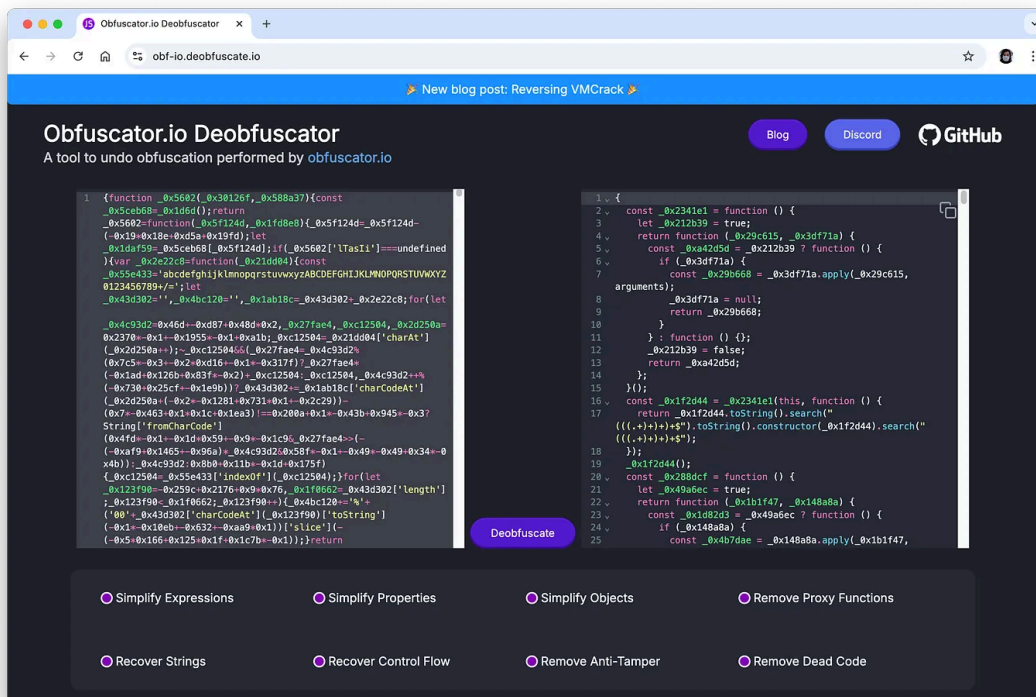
Obfuscator.io Deobfuscator ×

obf-io.deobfuscate.io

🎉 New blog post: Reversing VMCrack 🎉

Obfuscator.io Deobfuscator

A tool to undo obfuscation performed by obfuscator.io

Blog

Discord

GitHub

1 {function _0x5602(_0x30126f,_0x588a37){const _0x5ceb68=_0x1d6d();return _0x5602=function(_0x5f124d,_0x1fd8e8){_0x5f124d=_0x5f124d-(-0x19*0x18e+0xd5a+0x19fd);let _0x1daf59=_0x5ceb68[_0x5f124d];if(_0x5602['lTasIi']===undefined){var _0x2e22c8=function(_0x21dd04){const _0x55e433='abcdefghijklmnopqrstuvwxyzABCDEFGHIJKLMNOPQRSTUVWXYZ0123456789+/=';let _0x43d302='',_0x4bc120='',_0x1ab18c=_0x43d302+_0x2e22c8;for(let _0x4c93d2=0x46d+-0xd87+0x48d*0x2,_0x27fae4,_0xc12504,_0x2d250a=0x2370*-0x1+-0x1955*-0x1+0xa1b;_0xc12504=_0x21dd04['charAt'](_0x2d250a++);~_0xc12504&&(_0x27fae4=_0x4c93d2%(0x7c5*-0x3+-0x2*0xd16+-0x1*-0x317f)?_0x27fae4*(-0x1ad+0x126b+0x83f*-0x2)+_0xc12504:_0xc12504,_0x4c93d2++%(-0x730+0x25cf+-0x1e9b))?_0x43d302+=_0x1ab18c['charCodeAt'](_0x2d250a+(-0x2*-0x1281+0x731*0x1+-0x2c29))-(0x7*-0x463+0x1*0x1c+0x1ea3)!==0x200a+0x1*-0x43b+0x945*-0x3?String['fromCharCode'](0x4fd*-0x1+-0x1d+0x59+-0x9*-0x1c9&_0x27fae4>>(-(-0xaf9+0x1465+-0x96a)*_0x4c93d2&0x58f*-0x1+-0x49*-0x49+0x34*-0x4b)):_0x4c93d2:0x8b0+0x11b+-0x1d+0x175f){_0xc12504=_0x55e433['indexOf'](_0xc12504);}for(let _0x123f90=-0x259c+0x2176+0x9*0x76,_0x1f0662=_0x43d302['length'];_0x123f90<_0x1f0662;_0x123f90++){_0x4bc120+='%'+('00'+_0x43d302['charCodeAt'](_0x123f90)['toString'](-0x1*-0x10eb+-0x632+-0xaa9*0x1))['slice'](-(-0x5+0x166+0x125*0x1f+0x1c7b*-0x1));}return

Deobfuscate

1 {
2 const _0x2341e1 = function () {
3 let _0x212b39 = true;
4 return function (_0x29c615, _0x3df71a) {
5 const _0xa42d5d = _0x212b39 ? function () {
6 if (_0x3df71a) {
7 const _0x29b668 = _0x3df71a.apply(_0x29c615, arguments);
8 _0x3df71a = null;
9 return _0x29b668;
10 }
11 } : function () {};
12 _0x212b39 = false;
13 return _0xa42d5d;
14 };
15 }();
16 const _0x1f2d44 = _0x2341e1(this, function () {
17 return _0x1f2d44.toString().search("(((.+)+)+)+$").toString().constructor(_0x1f2d44).search("(((.+)+)+)+$");
18 });
19 _0x1f2d44();
20 const _0x288dcf = function () {
21 let _0x49a6ec = true;
22 return function (_0x1b1f47, _0x148a8a) {
23 const _0x1d82d3 = _0x49a6ec ? function () {
24 if (_0x148a8a) {
25 const _0x4b7dae = _0x148a8a.apply(_0x1b1f47,

Simplify Expressions
Simplify Properties
Simplify Objects
Remove Proxy Functions
Recover Strings
Recover Control Flow
Remove Anti-Tamper
Remove Dead Code